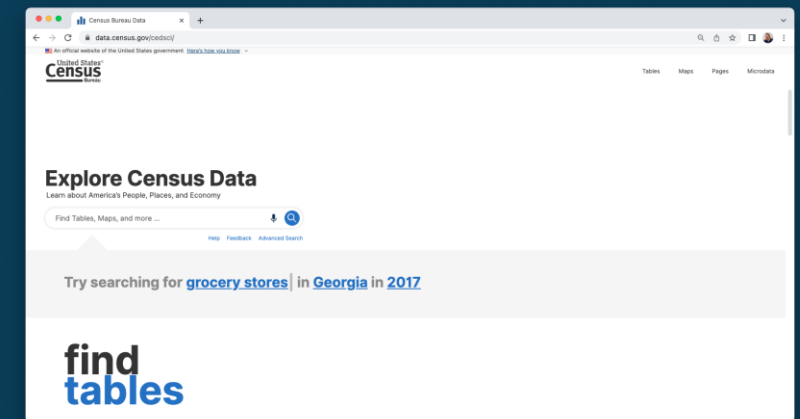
Census Bureau Data

data.census.gov/cedsci/

An official website of the United States government Here's how you know

United States Census Bureau

Tables Maps Pages Microdata

Explore Census Data

Learn about America's People, Places, and Economy

Find Tables, Maps, and more ...

Help Feedback Advanced Search

Try searching for grocery stores in Georgia in 2017

find tables